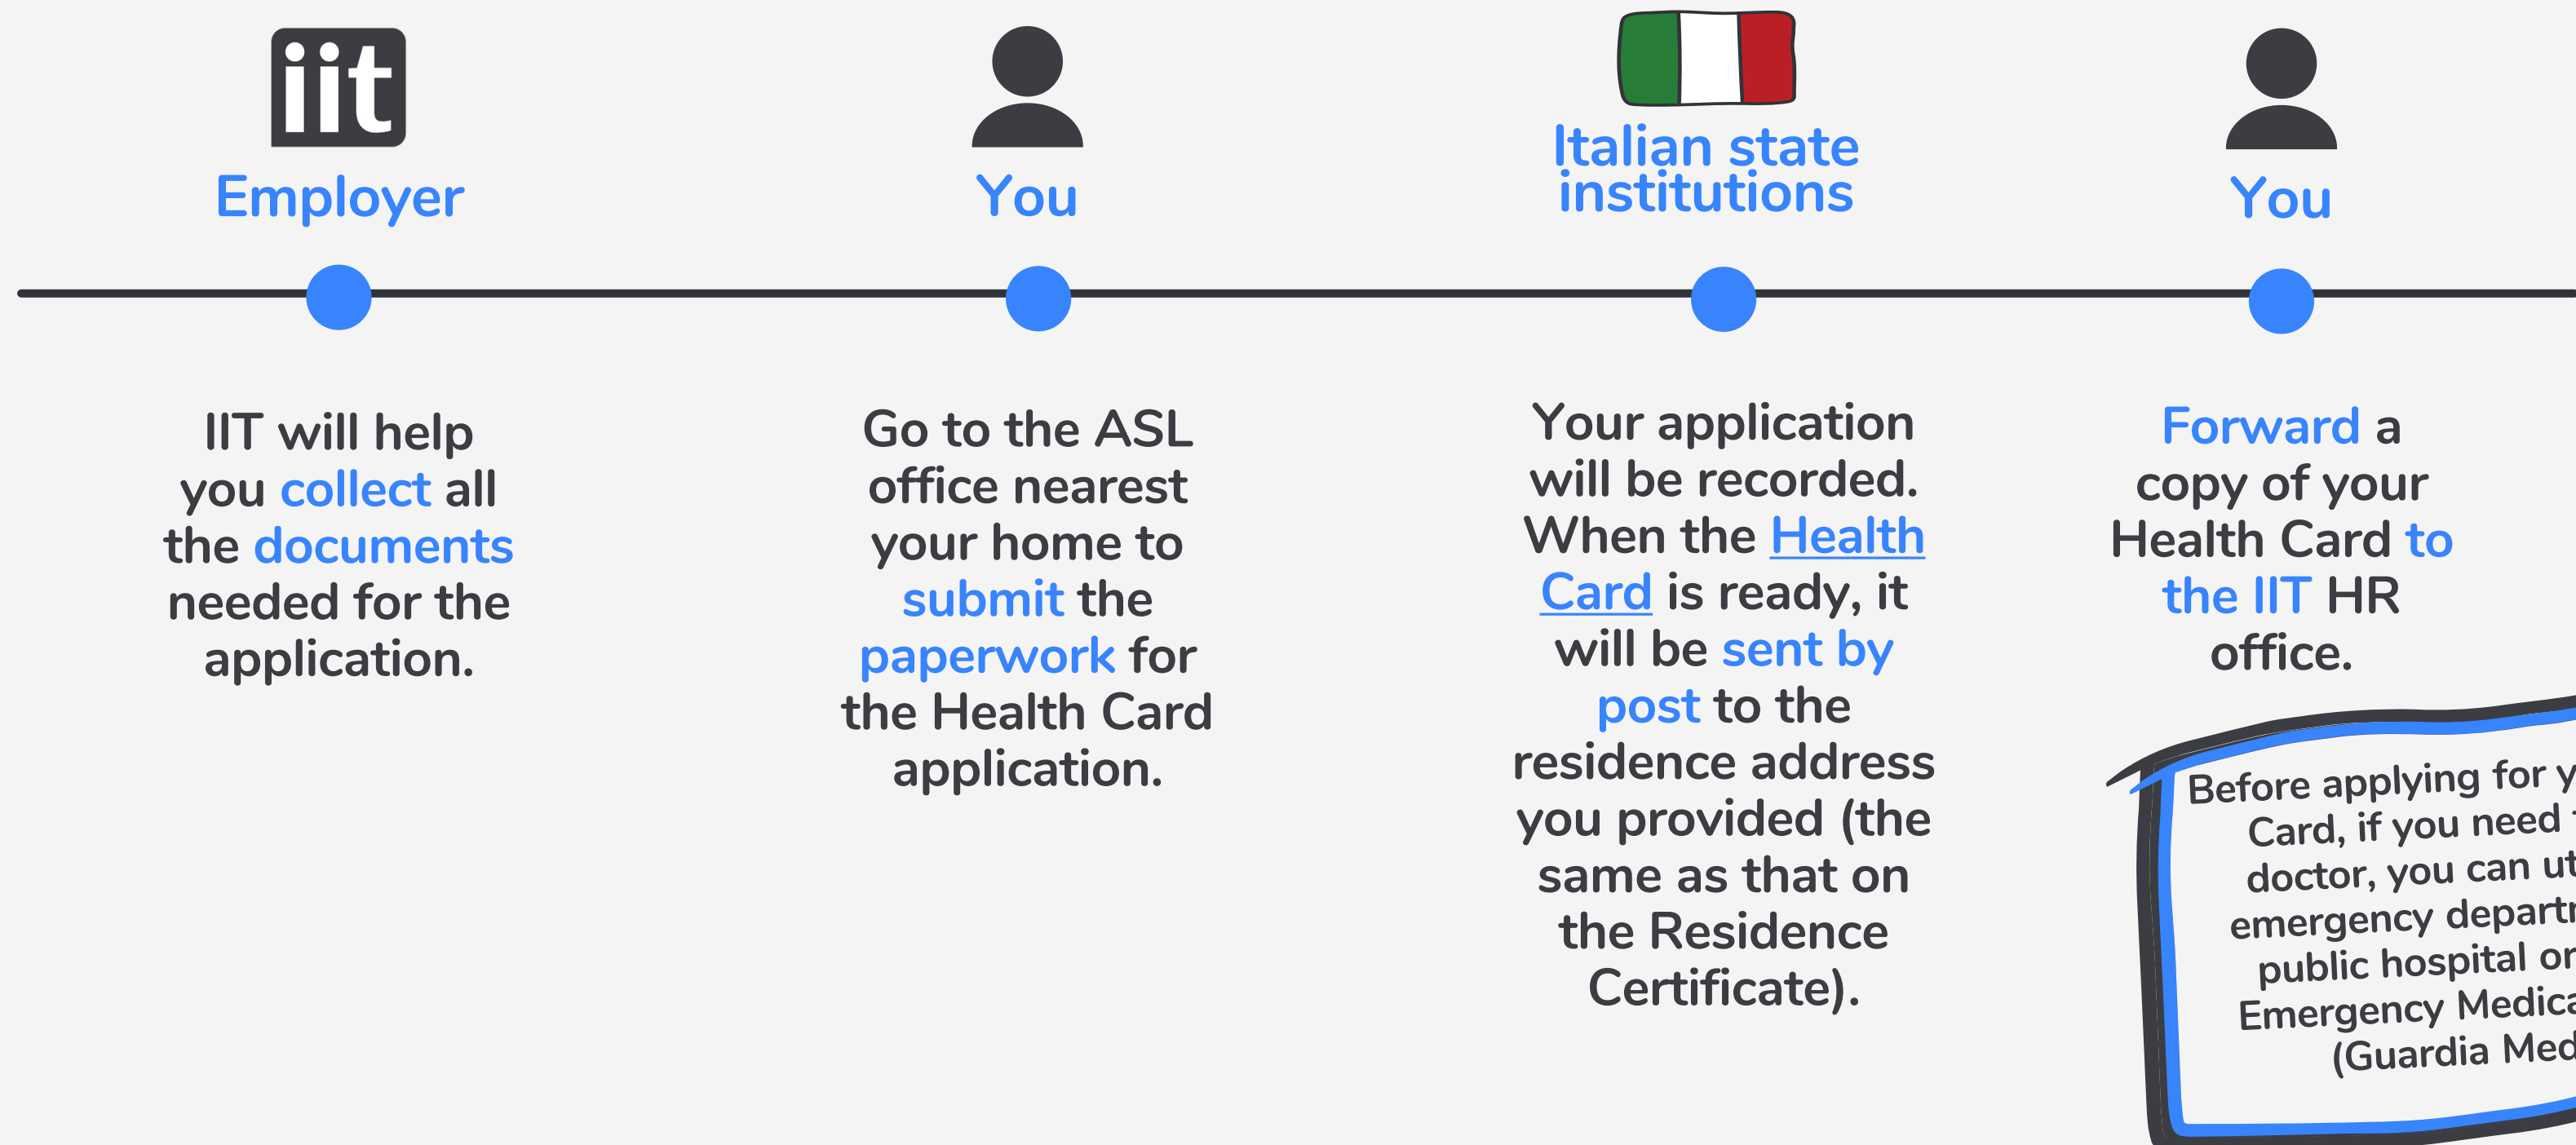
iit

Employer

IIT will help you collect all the documents needed for the application.

You

Go to the ASL office nearest your home to submit the paperwork for the Health Card application.

Italian state institutions

Your application will be recorded. When the Health Card is ready, it will be sent by post to the residence address you provided (the same as that on the Residence Certificate).

You

Forward a copy of your Health Card to the IIT HR office.

Before applying for y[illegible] Card, if you need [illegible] doctor, you can ut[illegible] emergency depart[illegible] public hospital or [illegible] Emergency Medica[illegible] (Guardia Med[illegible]